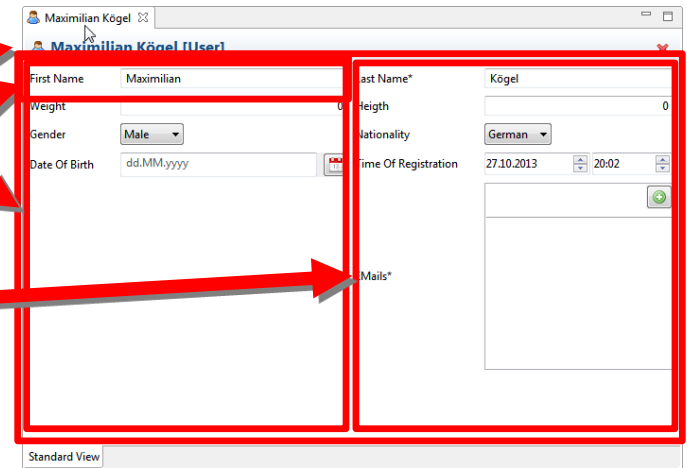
Maximilian Kögel

Maximilian Kögel [User]

First Name
Maximilian

Weight
0

Gender
Male

Date Of Birth
dd.MM.yyyy

Last Name*
Kögel

Heigth
0

Nationality
German

Time Of Registration
27.10.2013
20:02

EMails*

Standard View